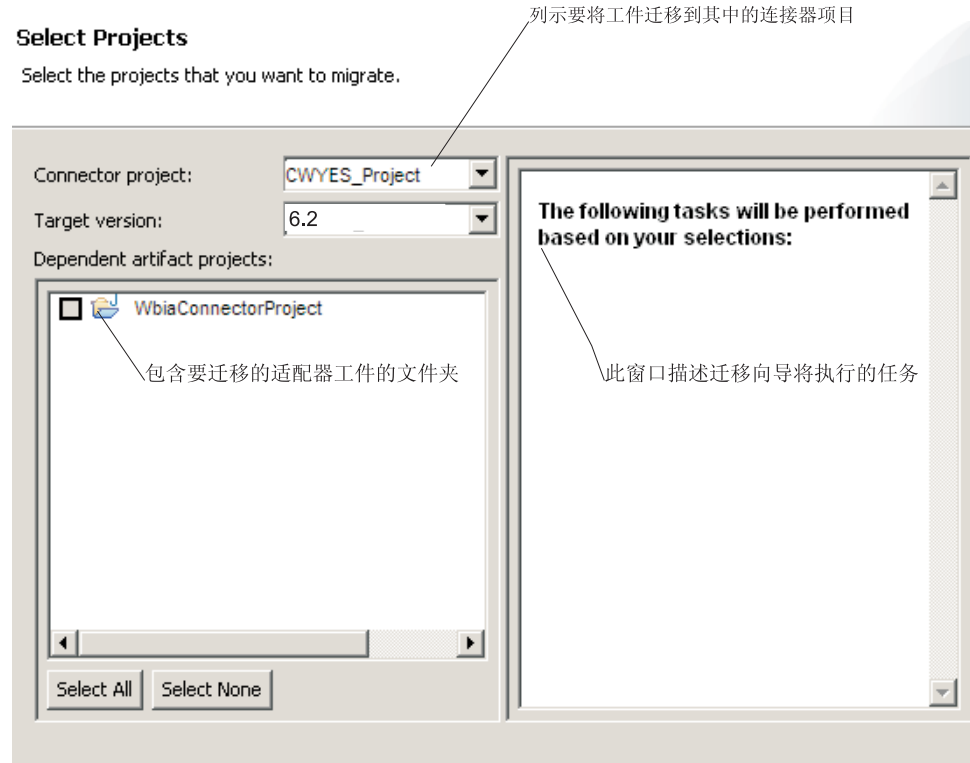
列示要将工件迁移到其中的连接器项目

Select Projects

Select the projects that you want to migrate.

Connector project: CWYES_Project

Target version: 6.2

Dependent artifact projects:

WbiaConnectorProject

包含要迁移的适配器工件的文件夹

Select All Select None

The following tasks will be performed based on your selections:

此窗口描述迁移向导将执行的任务